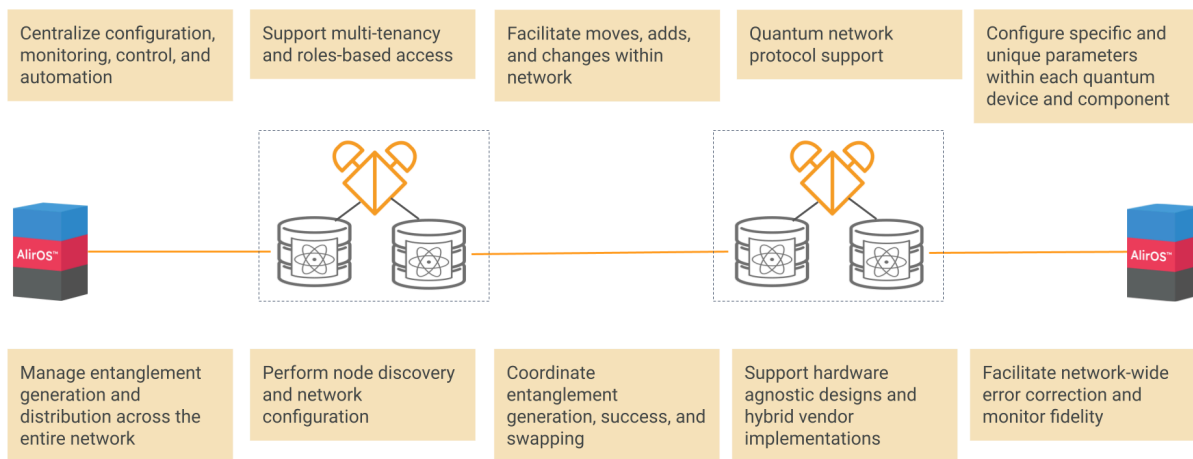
Centralize configuration, monitoring, control, and automation

Support multi-tenancy and roles-based access

Facilitate moves, adds, and changes within network

Quantum network protocol support

Configure specific and unique parameters within each quantum device and component

AlirOS™

AlirOS™

Manage entanglement generation and distribution across the entire network

Perform node discovery and network configuration

Coordinate entanglement generation, success, and swapping

Support hardware agnostic designs and hybrid vendor implementations

Facilitate network-wide error correction and monitor fidelity